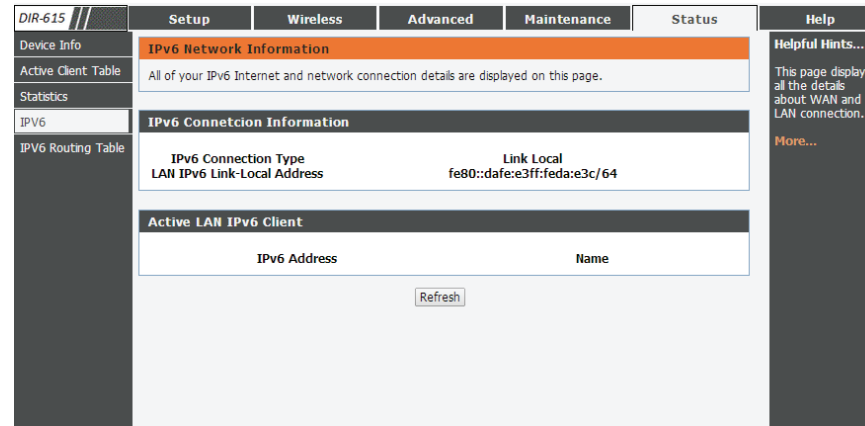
DIR-615

Setup | Wireless | Advanced | Maintenance | Status | Help

Device Info
Active Client Table
Statistics
IPV6
IPV6 Routing Table

IPv6 Network Information

All of your IPv6 Internet and network connection details are displayed on this page.

IPv6 Connetcion Information

IPv6 Connection Type Link Local
LAN IPv6 Link-Local Address fe80::dafe:e3ff:feda:e3c/64

Active LAN IPv6 Client

IPv6 Address Name

Refresh

Helpful Hints...

This page display all the details about WAN and LAN connection.

More...